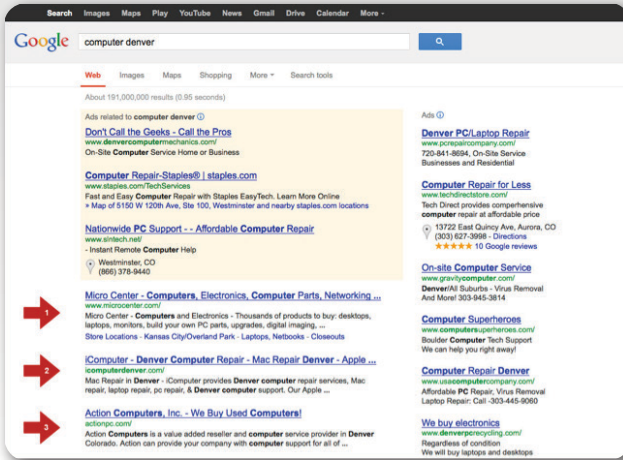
Search Images Maps Play YouTube News Gmail Drive Calendar More -

Google computer denver

Web Images Maps Shopping More - Search tools

About 191,000,000 results (0.95 seconds)

Ads related to computer denver

Don't Call the Geeks - Call the Pros
www.denvercomputermechanics.com/
On-Site Computer Service Home or Business

Computer Repair-Staples® | staples.com
www.staples.com/TechServices
Fast and Easy Computer Repair with Staples EasyTech. Learn More Online
+ Map of 5150 W 120th Ave, Ste 100, Westminster and nearby staples.com locations

Nationwide PC Support - - Affordable Computer Repair
www.sintech.net/
- Instant Remote Computer Help
Westminster, CO
(866) 378-9440

Micro Center - Computers, Electronics, Computer Parts, Networking ...
www.microcenter.com/
Micro Center - Computers and Electronics - Thousands of products to buy: desktops, laptops, monitors, build your own PC parts, upgrades, digital imaging, ...
Store Locations - Kansas City/Overland Park - Laptops, Netbooks - Closeouts

1

iComputer - Denver Computer Repair - Mac Repair Denver - Apple ...
icomputerdenver.com/
Mac Repair in Denver - iComputer provides Denver computer repair services, Mac repair, laptop repair, pc repair, & Denver computer support. Our Apple ...

2

Action Computers, Inc. - We Buy Used Computers!
actionpc.com/
Action Computers is a value added reseller and computer service provider in Denver Colorado. Action can provide your company with computer support for all of ...

3

Ads

Denver PC/Laptop Repair
www.pcrepaircompany.com/
720-841-8694, On-Site Service
Businesses and Residential

Computer Repair for Less
www.techdirectstore.com/
Tech Direct provides comperhensive computer repair at affordable price
13722 East Quincy Ave, Aurora, CO
(303) 627-3998 - Directions
★★★★★ 10 Google reviews

On-site Computer Service
www.gravitycomputer.com/
Denver/All Suburbs - Virus Removal
And More! 303-945-3814

Computer Superheroes
www.computersuperheroes.com/
Boulder Computer Tech Support
We can help you right away!

Computer Repair Denver
www.usacomputercompany.com/
Affordable PC Repair, Virus Removal
Laptop Repair Call -303-445-9060

We buy electronics
www.denverpcrecycling.com/
Regardless of condition
We will buy laptops and desktops